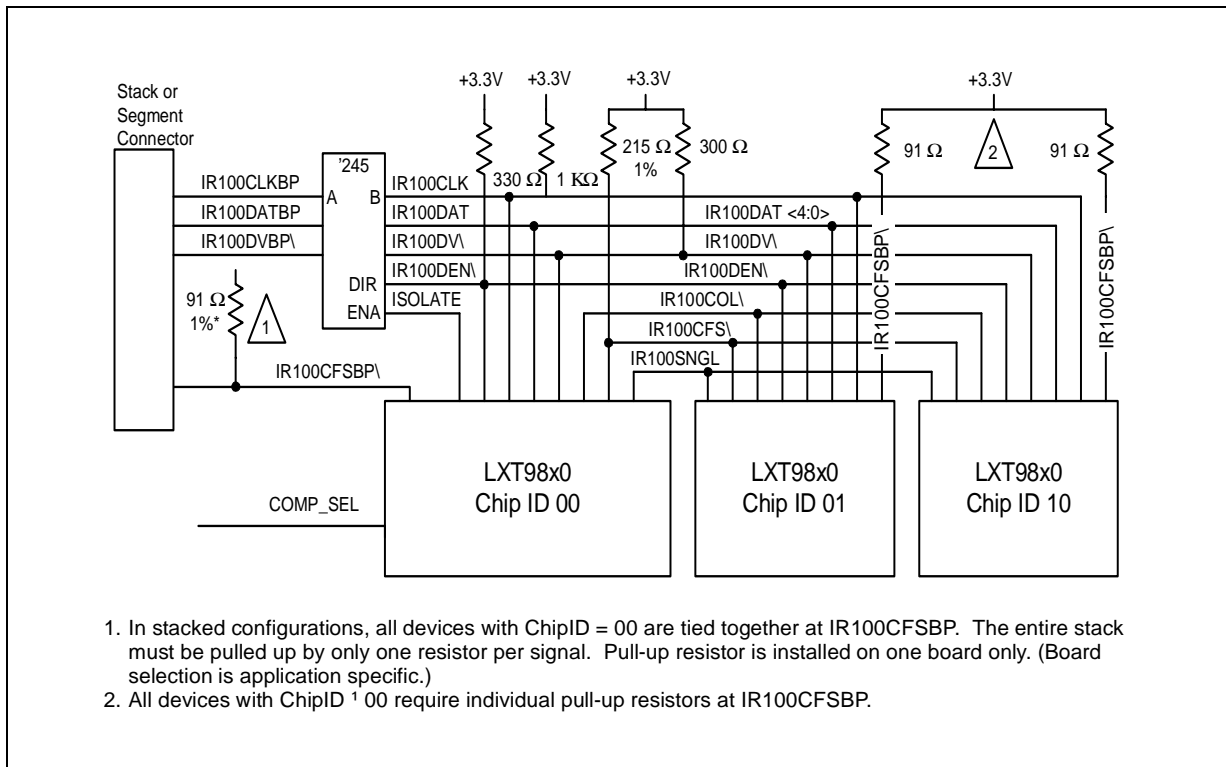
Stack or Segment Connector

+3.3V +3.3V +3.3V +3.3V

'245

IR100CLKBP A B IR100CLK 330 Ω 1 KΩ 215 Ω 1% 300 Ω 91 Ω 2 91 Ω

IR100DATBP IR100DAT IR100DAT <4:0>

IR100DVBP\ IR100DV\ IR100DV\

DIR IR100DEN\ IR100DEN\

91 Ω 1%* 1 ENA ISOLATE IR100COL\

IR100CFS\

IR100SNGL

IR100CFSBP\

IR100CFSBP\ IR100CFSBP\

LXT98x0 Chip ID 00

COMP_SEL

LXT98x0 Chip ID 01

LXT98x0 Chip ID 10

1. In stacked configurations, all devices with ChipID = 00 are tied together at IR100CFSBP. The entire stack must be pulled up by only one resistor per signal. Pull-up resistor is installed on one board only. (Board selection is application specific.)
2. All devices with ChipID ¹ 00 require individual pull-up resistors at IR100CFSBP.